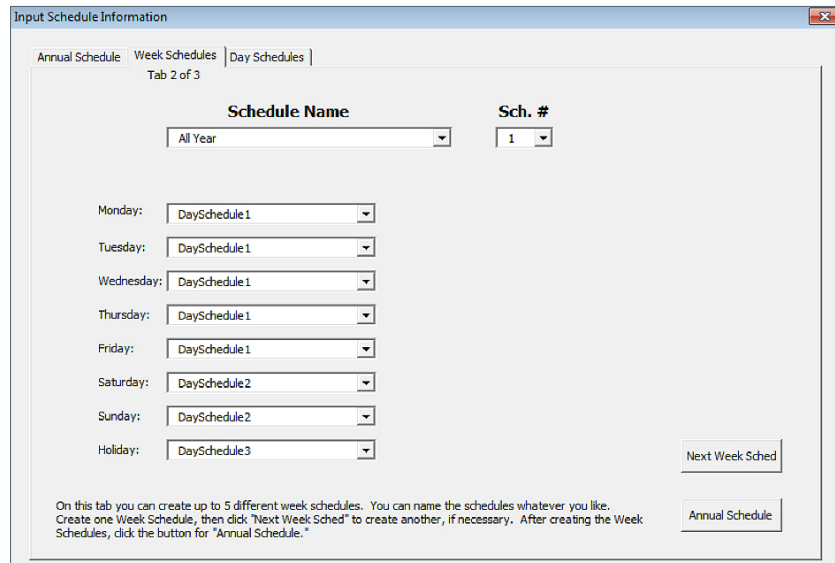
Input Schedule Information

Annual Schedule | Week Schedules | Day Schedules

Tab 2 of 3

Schedule Name

All Year

Sch. #

1

Monday: DaySchedule1

Tuesday: DaySchedule1

Wednesday: DaySchedule1

Thursday: DaySchedule1

Friday: DaySchedule1

Saturday: DaySchedule2

Sunday: DaySchedule2

Holiday: DaySchedule3

Next Week Sched

On this tab you can create up to 5 different week schedules. You can name the schedules whatever you like. Create one Week Schedule, then click "Next Week Sched" to create another, if necessary. After creating the Week Schedules, click the button for "Annual Schedule."

Annual Schedule